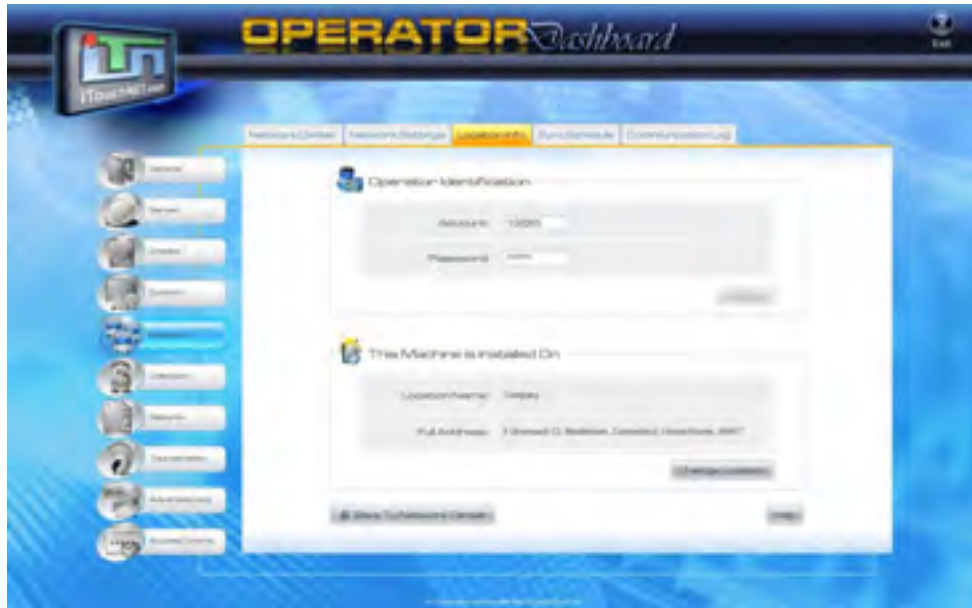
OPERATOR Dashboard

Exit

iTouchNet.com

Network Details | Network Settings | Location Info | Sync Schedule | Communication Log

Volume
Server
Credits
System
Network
Calendar
Reports
Tournaments
Advertising
Access Control

Operator Identification

Account: 13085

Password: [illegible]

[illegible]

This Machine is Installed On

Location Name: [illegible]

Full Address: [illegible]

Change Location

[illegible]

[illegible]

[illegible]